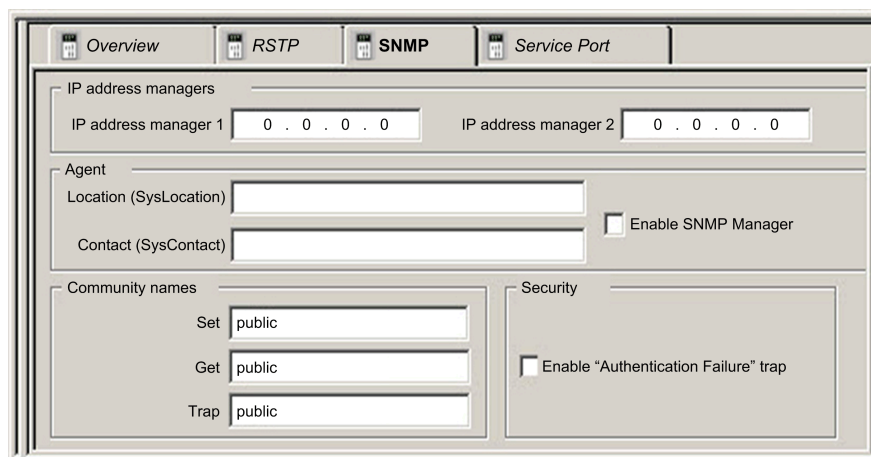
Overview | RSTP | SNMP | Service Port

IP address managers

IP address manager 1 0 . 0 . 0 . 0

IP address manager 2 0 . 0 . 0 . 0

Agent

Location (SysLocation)

Contact (SysContact)

Enable SNMP Manager

Community names

Set public

Get public

Trap public

Security

Enable “Authentication Failure” trap